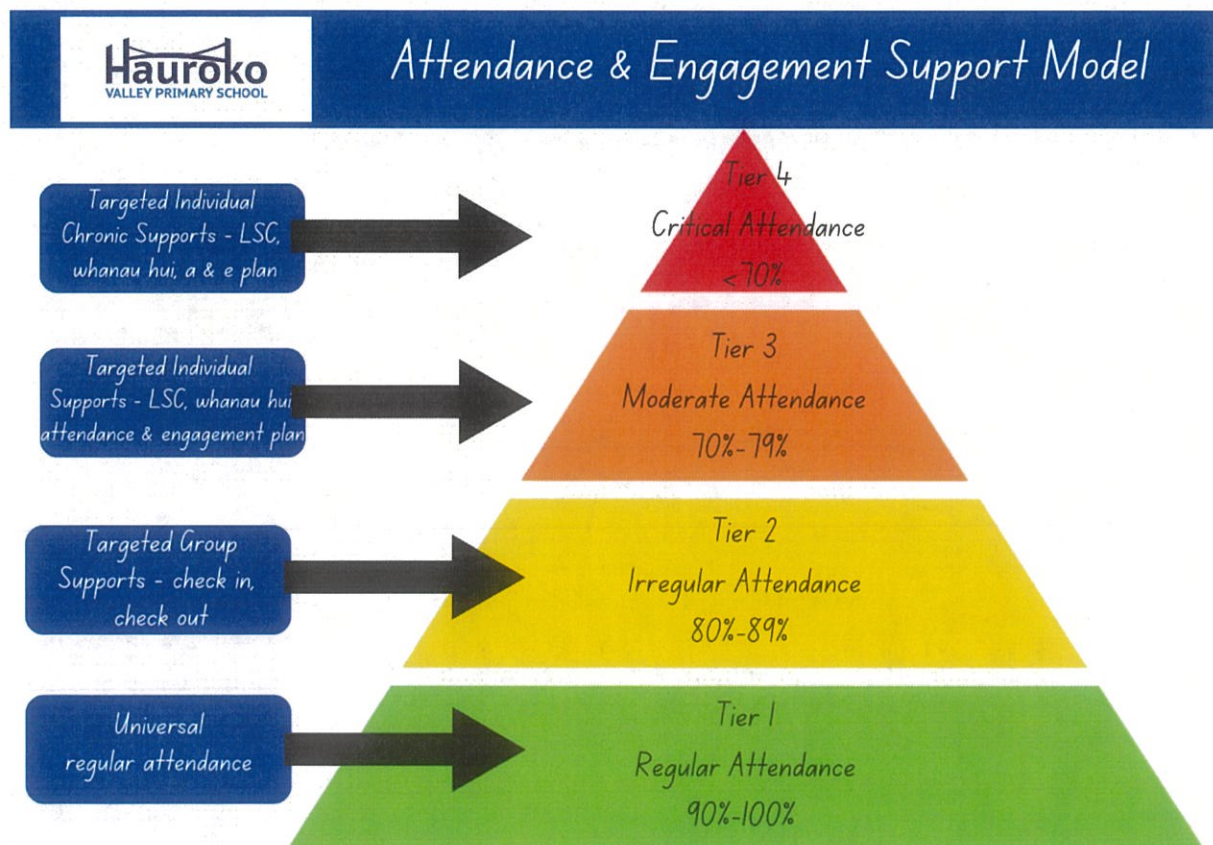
Hauroko
VALLEY PRIMARY SCHOOL

Attendance & Engagement Support Model

Targeted Individual Chronic Supports - LSC, whanau hui, a & e plan

Tier 4
Critical Attendance
<70%

Targeted Individual Supports - LSC, whanau hui attendance & engagement plan

Tier 3
Moderate Attendance
70%-79%

Targeted Group Supports - check in, check out

Tier 2
Irregular Attendance
80%-89%

Universal regular attendance

Tier 1
Regular Attendance
90%-100%